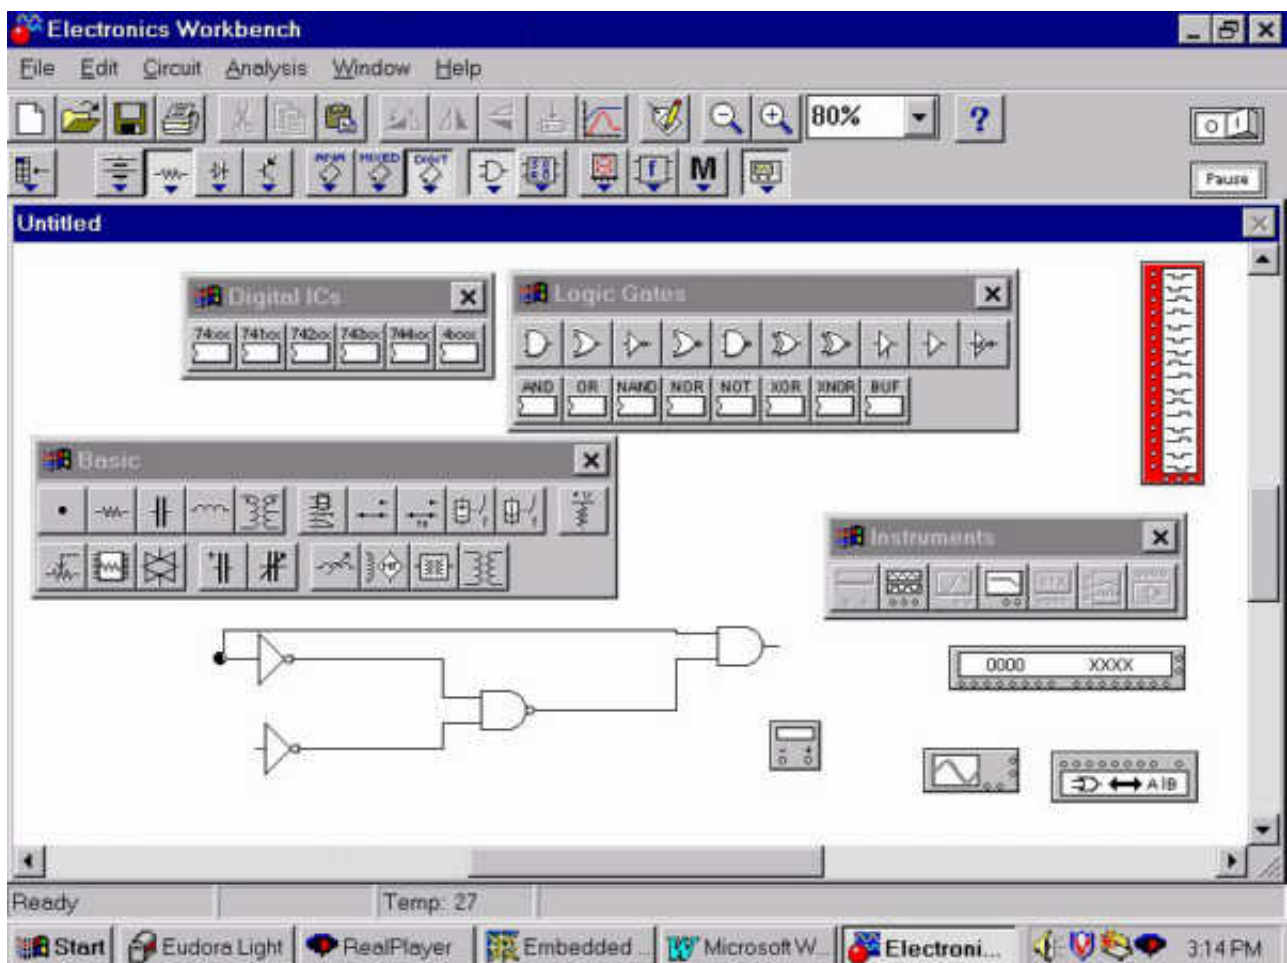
Electronics Workbench

File Edit Circuit Analysis Window Help

80%

?

Pause

Untitled

Digital ICs

74xx 74xx 742xx 743xx 744xx 4xxx

Logic Gates

AND OR NAND NOR NOT XOR XNOR BUF

Basic

Instruments

0000 XXXX

A|B

Ready

Temp: 27

Start Eudora Light RealPlayer Embedded Microsoft W... Electroni... 3:14 PM